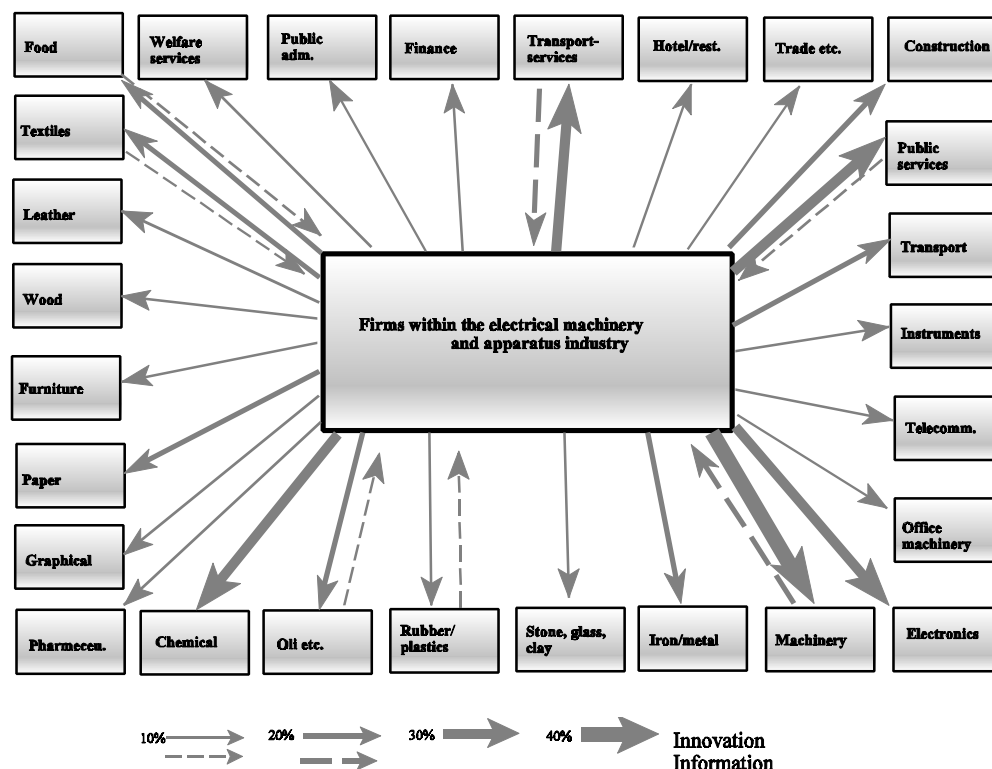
Food

Welfare services

Public adm.

Finance

Transport-services

Hotel/rest.

Trade etc.

Construction

Textiles

Public services

Leather

Transport

Wood

Firms within the electrical machinery and apparatus industry

Instruments

Furniture

Telecomm.

Paper

Office machinery

Graphical

Pharmaceu.

Chemical

Oli etc.

Rubber/ plastics

Stone, glass, clay

Iron/metal

Machinery

Electronics

10%

20%

30%

40%

Innovation

Information